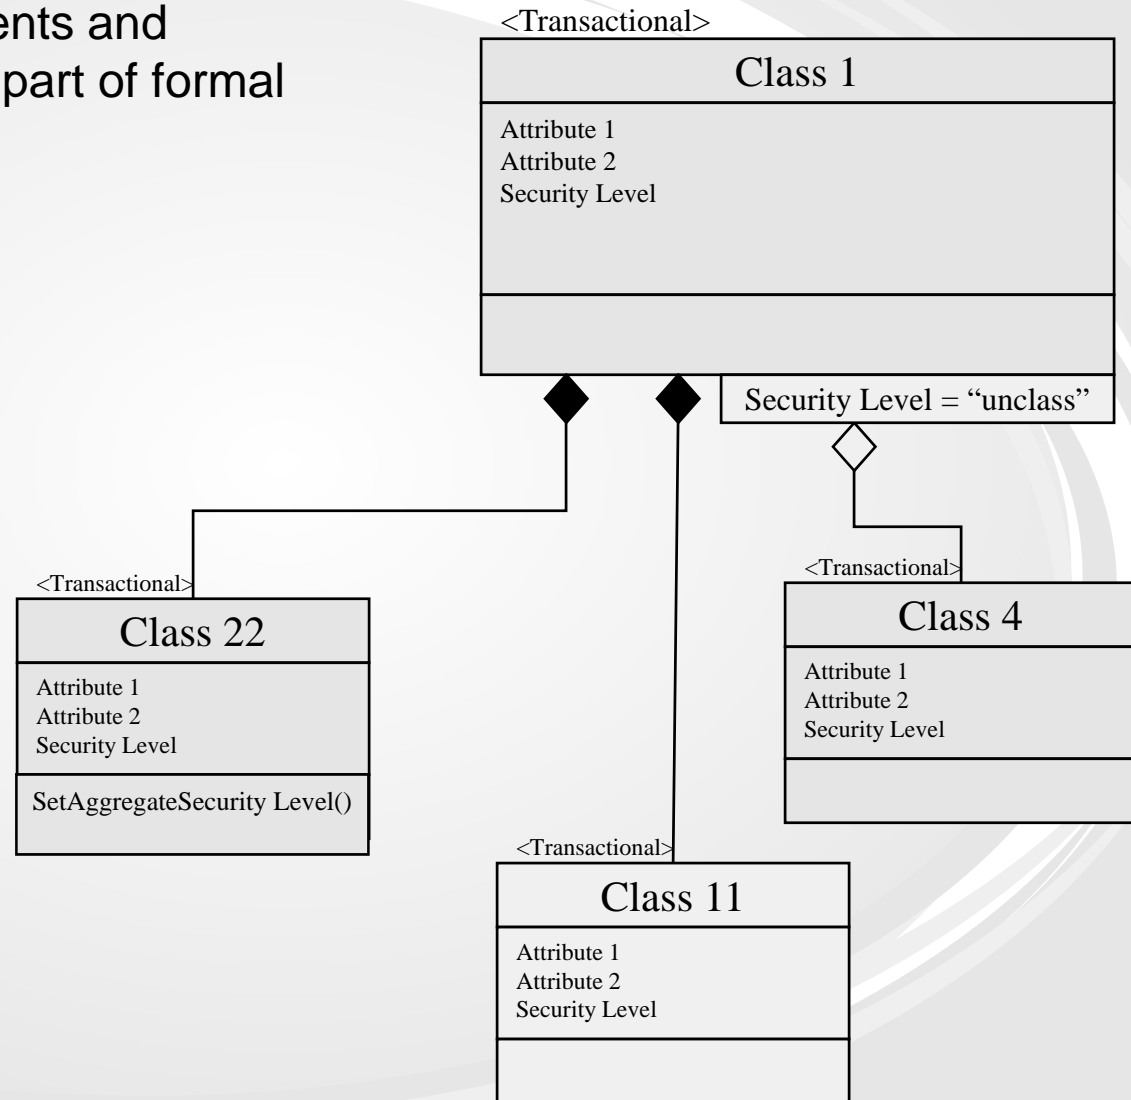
ents and
part of formal

<Transactional>
Class 1
Attribute 1
Attribute 2
Security Level

Security Level = “unclass”

<Transactional>
Class 22
Attribute 1
Attribute 2
Security Level
SetAggregateSecurity Level()

<Transactional>
Class 4
Attribute 1
Attribute 2
Security Level

<Transactional>
Class 11
Attribute 1
Attribute 2
Security Level